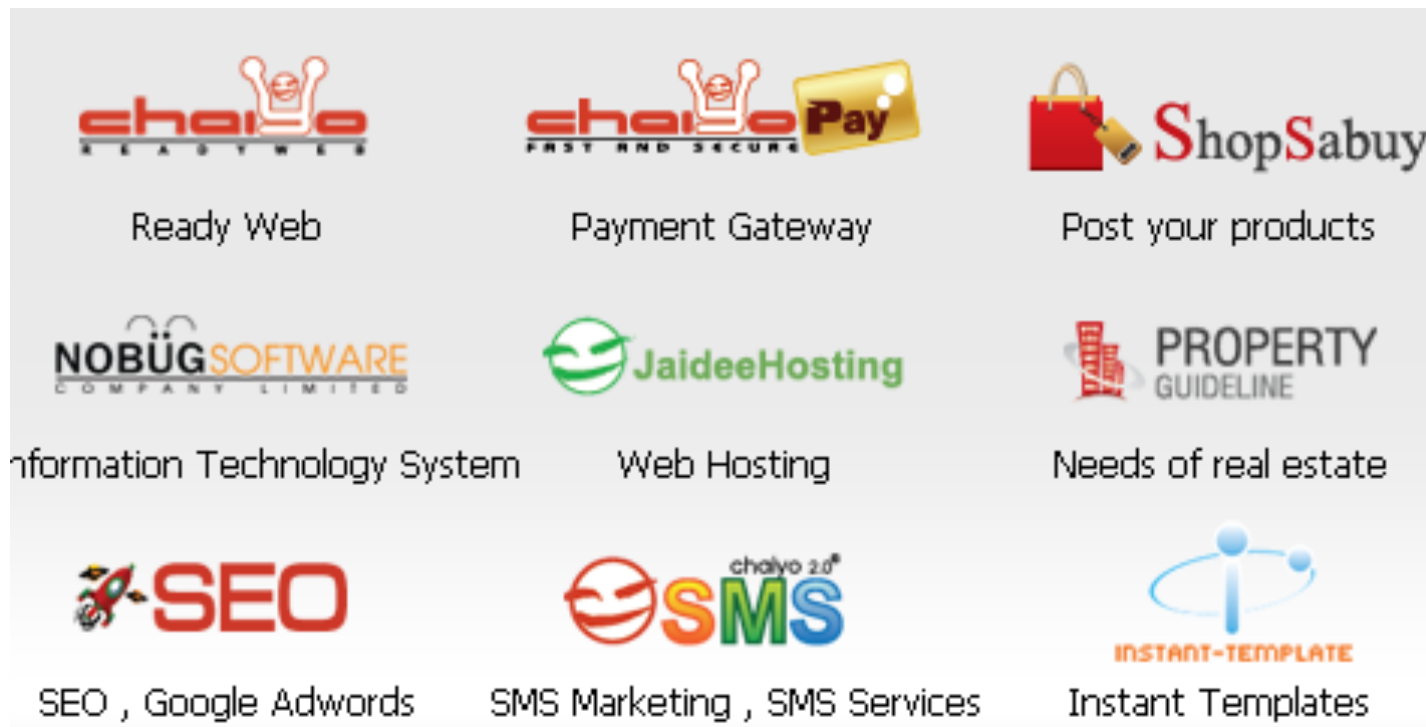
chaiyo
READYWEB

Ready Web

chaiyo Pay
FAST AND SECURE

Payment Gateway

ShopSabuy

Post your products

NOBÜGSOFTWARE
COMPANY LIMITED

nformation Technology System

JaideeHosting

Web Hosting

PROPERTY
GUIDELINE

Needs of real estate

SEO

SEO , Google Adwords

chaiyo 2.0
SMS

SMS Marketing , SMS Services

INSTANT-TEMPLATE

Instant Templates